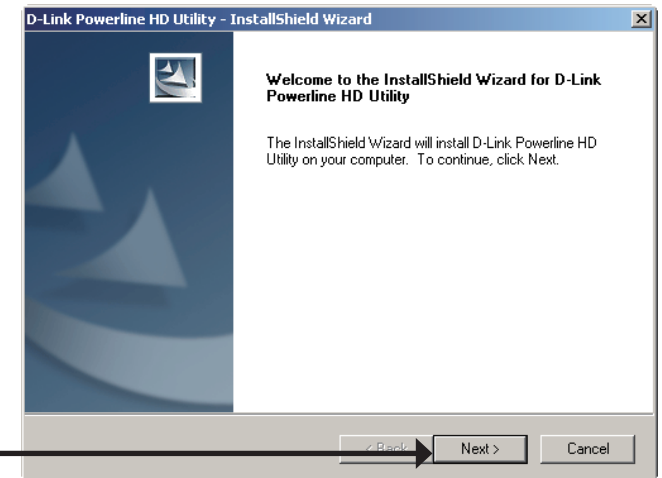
D-Link Powerline HD Utility - InstallShield Wizard

Welcome to the InstallShield Wizard for D-Link Powerline HD Utility

The InstallShield Wizard will install D-Link Powerline HD Utility on your computer. To continue, click Next.

< Back
Next >
Cancel